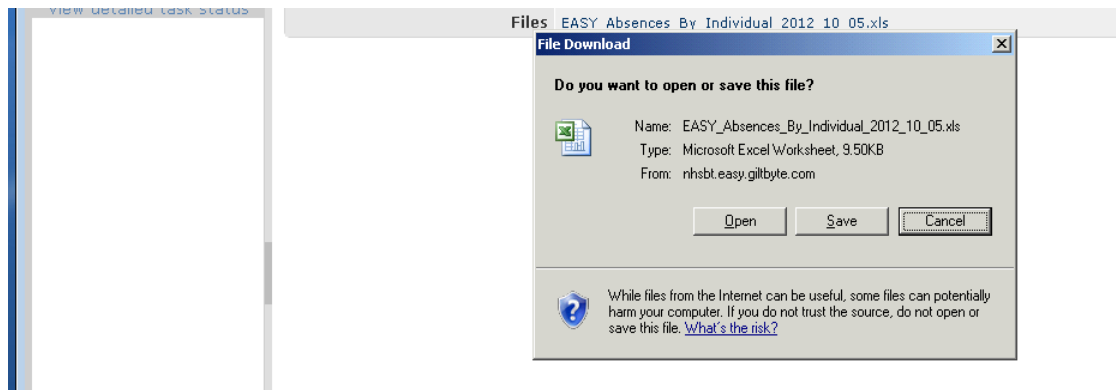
View detailed task status

Files EASY Absences By Individual 2012 10 05.xls

File Download

Do you want to open or save this file?

Name: EASY_Absences_By_Individual_2012_10_05.xls
Type: Microsoft Excel Worksheet, 9.50KB
From: nhsbt.easy.giltbyte.com

Open Save Cancel

While files from the Internet can be useful, some files can potentially harm your computer. If you do not trust the source, do not open or save this file. What's the risk?